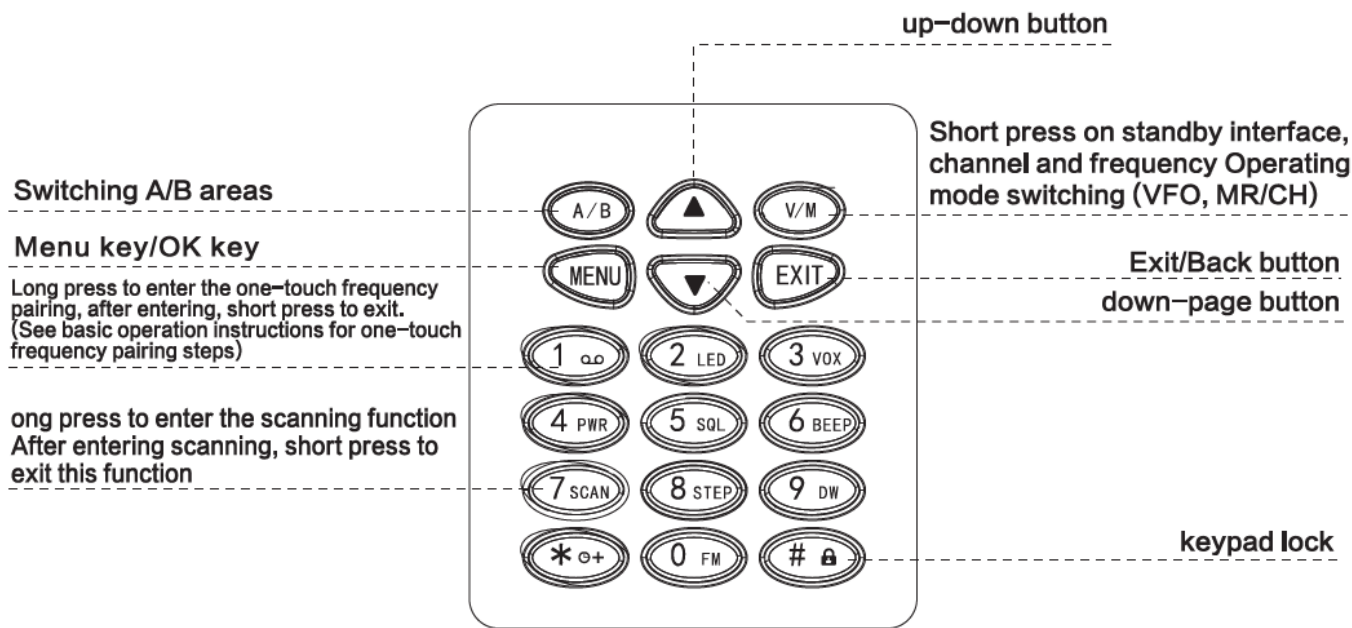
up–down button

Short press on standby interface, channel and frequency Operating mode switching (VFO, MR/CH)

Switching A/B areas

Menu key/OK key

Long press to enter the one–touch frequency pairing, after entering, short press to exit. (See basic operation instructions for one–touch frequency pairing steps)

Exit/Back button

down–page button

ong press to enter the scanning function After entering scanning, short press to exit this function

keypad lock

A/B
▲
V/M
MENU
▼
EXIT
1 ꝏ
2 LED
3 VOX
4 PWR
5 SQL
6 BEEP
7 SCAN
8 STEP
9 DW
✱ ⊙+
0 FM
# 🔒